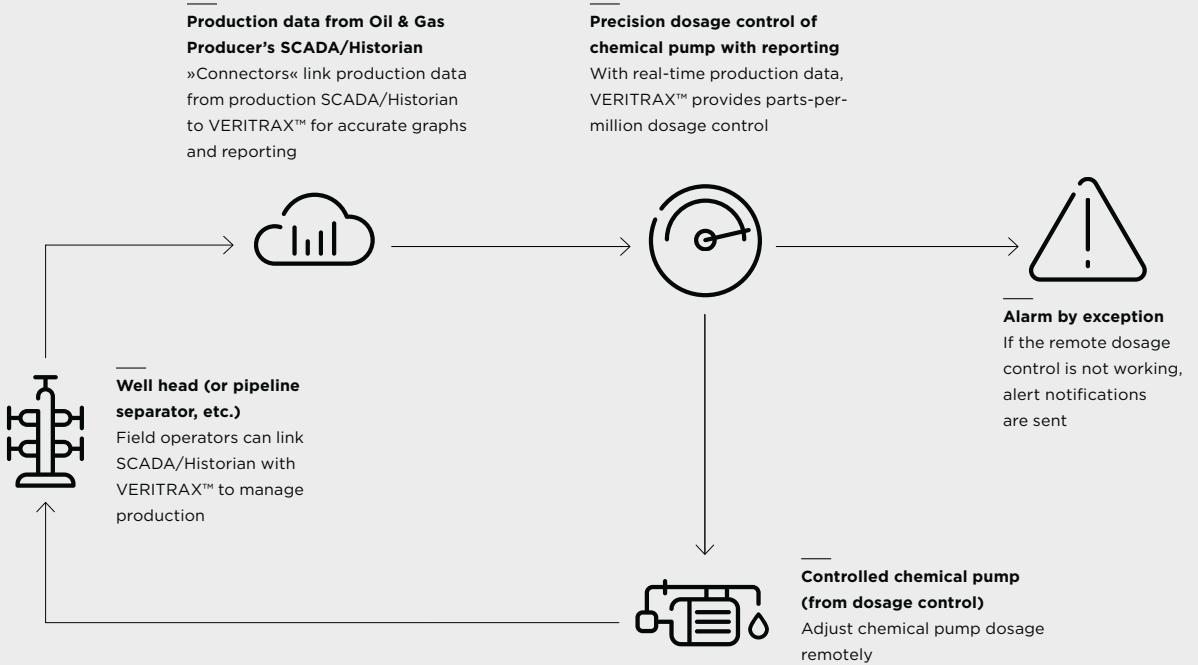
**Production data from Oil & Gas Producer's SCADA/Historian**
»Connectors« link production data from production SCADA/Historian to VERITRAX™ for accurate graphs and reporting

**Precision dosage control of chemical pump with reporting**
With real-time production data, VERITRAX™ provides parts-per-million dosage control

**Alarm by exception**
If the remote dosage control is not working, alert notifications are sent

**Well head (or pipeline separator, etc.)**
Field operators can link SCADA/Historian with VERITRAX™ to manage production

**Controlled chemical pump (from dosage control)**
Adjust chemical pump dosage remotely